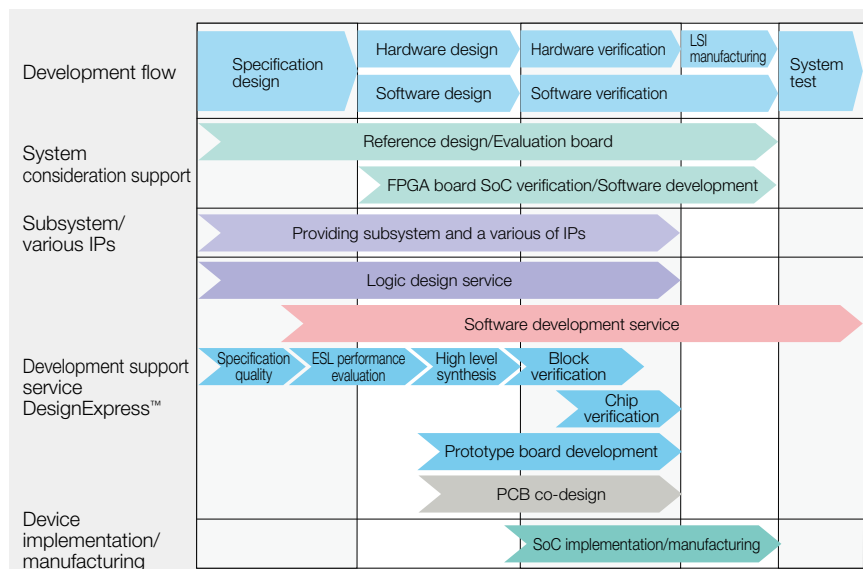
Development flow

Specification design

Hardware design

Software design

Hardware verification

LSI manufacturing

Software verification

System test

System consideration support

Reference design/Evaluation board

FPGA board SoC verification/Software development

Subsystem/ various IPs

Providing subsystem and a various of IPs

Logic design service

Software development service

Development support service DesignExpress™

Specification quality

ESL performance evaluation

High level synthesis

Block verification

Chip verification

Prototype board development

PCB co-design

Device implementation/ manufacturing

SoC implementation/manufacturing